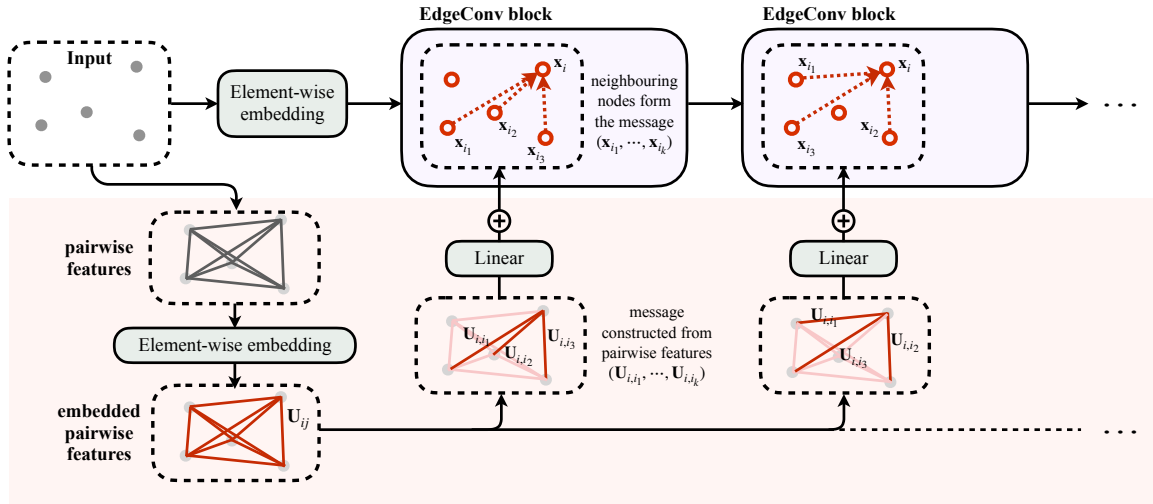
Input

Element-wise embedding

EdgeConv block

$\mathbf{x}_i$

$\mathbf{x}_{i_1}$

$\mathbf{x}_{i_2}$

$\mathbf{x}_{i_3}$

neighbouring nodes form the message $(\mathbf{x}_{i_1}, \cdots, \mathbf{x}_{i_k})$

EdgeConv block

$\mathbf{x}_{i_1}$

$\mathbf{x}_i$

$\mathbf{x}_{i_3}$

$\mathbf{x}_{i_2}$

· · ·

pairwise features

Element-wise embedding

embedded pairwise features

$\mathbf{U}_{ij}$

Linear

$\mathbf{U}_{i,i_1}$

$\mathbf{U}_{i,i_2}$

$\mathbf{U}_{i,i_3}$

message constructed from pairwise features $(\mathbf{U}_{i,i_1}, \cdots, \mathbf{U}_{i,i_k})$

Linear

$\mathbf{U}_{i,i_1}$

$\mathbf{U}_{i,i_2}$

$\mathbf{U}_{i,i_3}$

· · ·